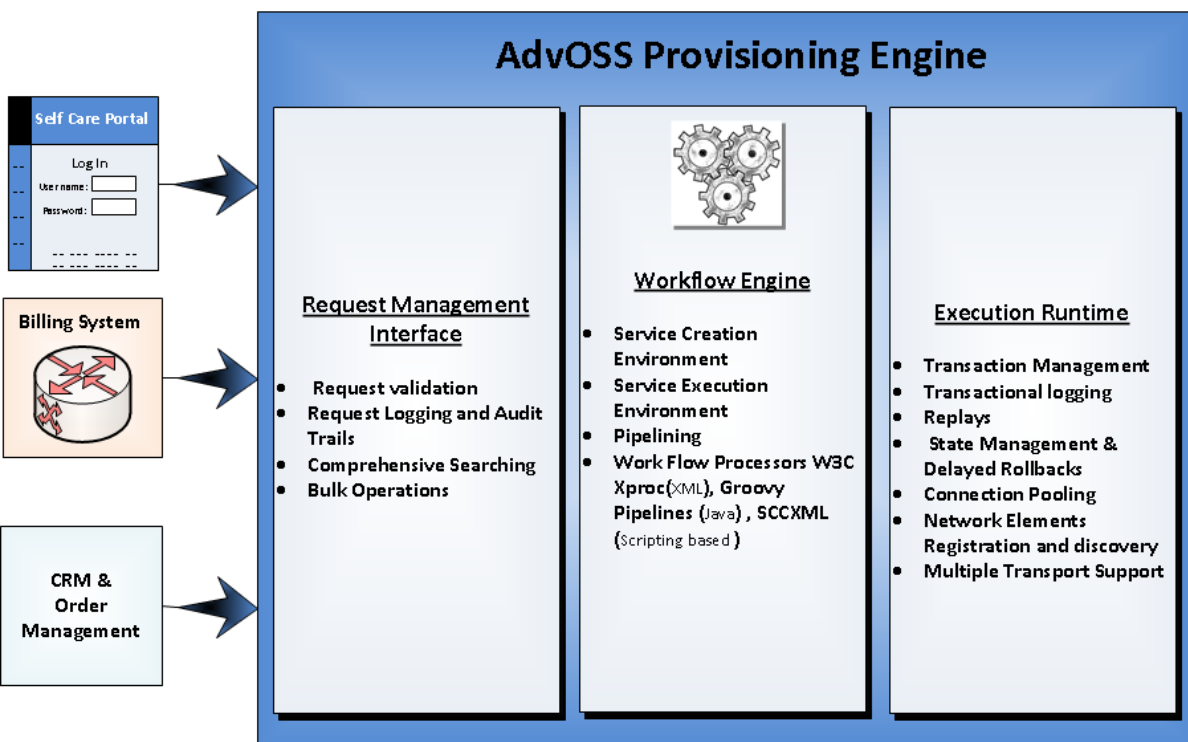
AdvOSS Provisioning Engine

Self Care Portal

Log In

User name:

Password:

Billing System

CRM & Order Management

Request Management Interface

- Request validation
- Request Logging and Audit Trails
- Comprehensive Searching
- Bulk Operations

Workflow Engine

- Service Creation Environment
- Service Execution Environment
- Pipelining
- Work Flow Processors W3C Xproc(XML), Groovy Pipelines (Java) , SCCXML (Scripting based )

Execution Runtime

- Transaction Management
- Transactional logging
- Replays
- State Management & Delayed Rollbacks
- Connection Pooling
- Network Elements Registration and discovery
- Multiple Transport Support